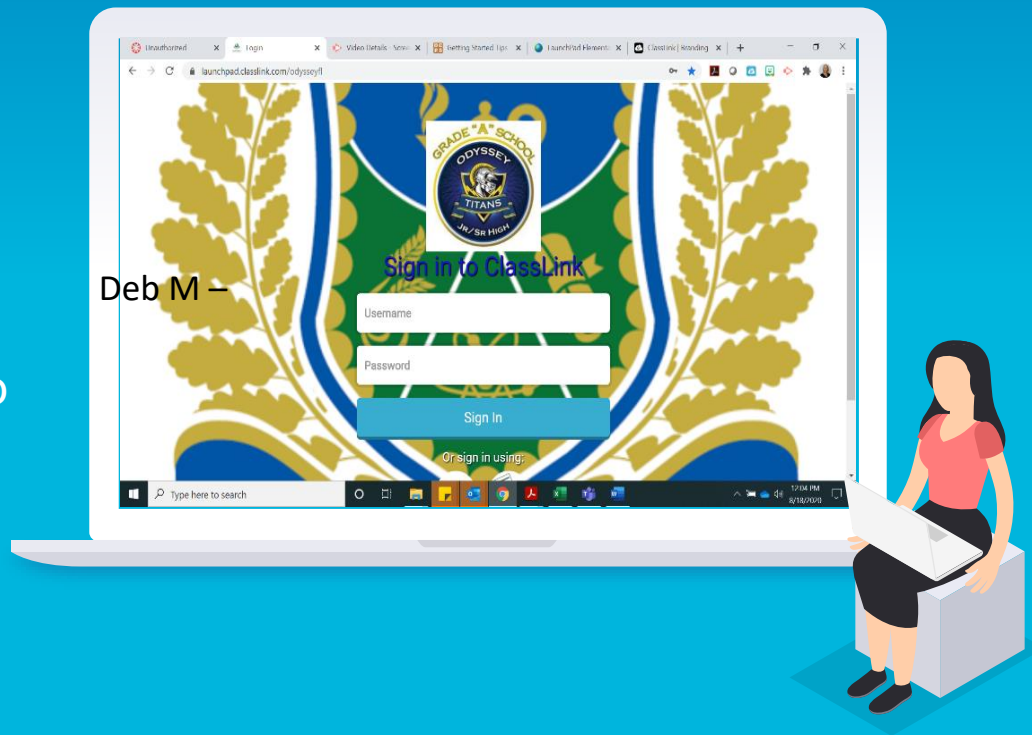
Unauthorized × Login × Video Details - Scre × Getting Started Tips × LaunchPad Elementa × ClassLink | Branding × +

launchpad.classlink.com/odysseyfl

GRADE "A" SCHOOL
ODYSSEY
TITANS
JR/SR HIGH

Sign in to ClassLink

Deb M –

Username

Password

Sign In

Or sign in using:

Type here to search

12:04 PM
8/18/2020